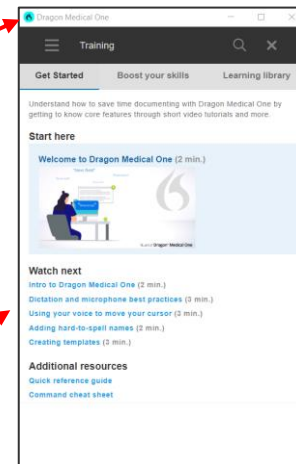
Dragon Medical One

Training

Get Started
Boost your skills
Learning library

Understand how to save time documenting with Dragon Medical One by getting to know core features through short video tutorials and more.

Start here

Welcome to Dragon Medical One (2 min.)

Dragon Medical One

Watch next

Intro to Dragon Medical One (2 min.)
Dictation and microphone best practices (3 min.)
Using your voice to move your cursor (3 min.)
Adding hard-to-spell names (3 min.)
Creating templates (3 min.)

Additional resources

Quick reference guide
Command cheat sheet